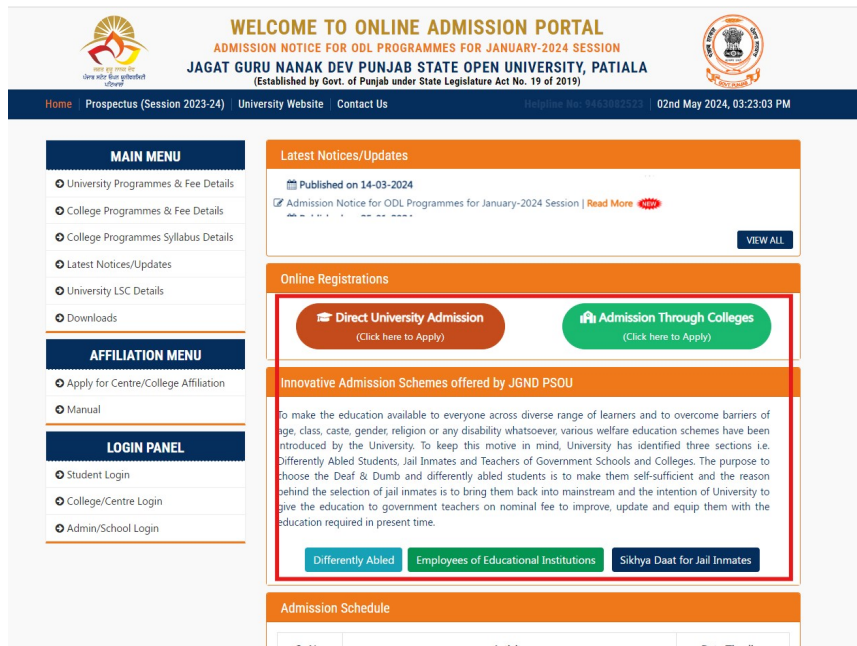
WELCOME TO ONLINE ADMISSION PORTAL
ADMISSION NOTICE FOR ODL PROGRAMMES FOR JANUARY-2024 SESSION
JAGAT GURU NANAK DEV PUNJAB STATE OPEN UNIVERSITY, PATIALA
(Established by Govt. of Punjab under State Legislature Act No. 19 of 2019)

Home | Prospectus (Session 2023-24) | University Website | Contact Us
Helpline No: 9463082523 | 02nd May 2024, 03:23:03 PM

MAIN MENU
University Programmes & Fee Details
College Programmes & Fee Details
College Programmes Syllabus Details
Latest Notices/Updates
University LSC Details
Downloads

AFFILIATION MENU
Apply for Centre/College Affiliation
Manual

LOGIN PANEL
Student Login
College/Centre Login
Admin/School Login

Latest Notices/Updates
Published on 14-03-2024
Admission Notice for ODL Programmes for January-2024 Session | Read More NEW
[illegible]
VIEW ALL

Online Registrations
Direct University Admission
(Click here to Apply)
Admission Through Colleges
(Click here to Apply)

Innovative Admission Schemes offered by JGND PSOU
To make the education available to everyone across diverse range of learners and to overcome barriers of age, class, caste, gender, religion or any disability whatsoever, various welfare education schemes have been introduced by the University. To keep this motive in mind, University has identified three sections i.e. Differently Abled Students, Jail Inmates and Teachers of Government Schools and Colleges. The purpose to choose the Deaf & Dumb and differently abled students is to make them self-sufficient and the reason behind the selection of jail inmates is to bring them back into mainstream and the intention of University to give the education to government teachers on nominal fee to improve, update and equip them with the education required in present time.

Differently Abled | Employees of Educational Institutions | Sikhya Daat for Jail Inmates

Admission Schedule